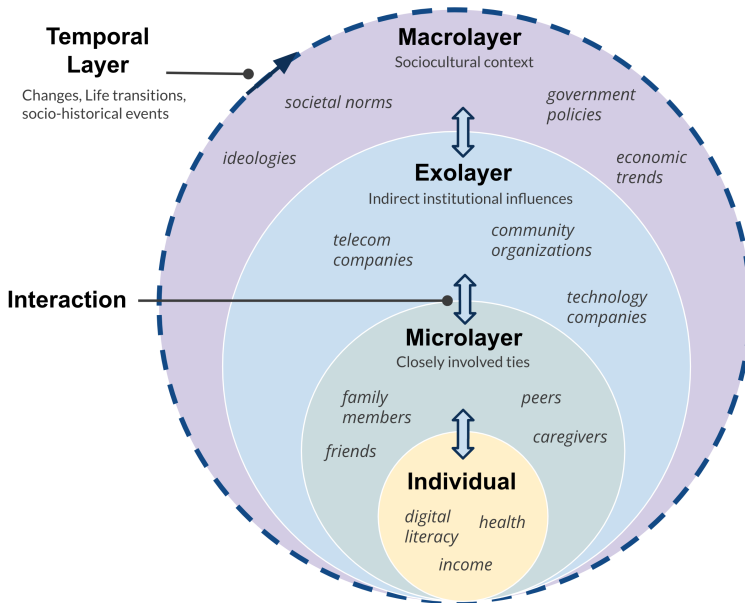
Temporal Layer

Changes, Life transitions, socio-historical events

Macrolayer

Sociocultural context

societal norms

government policies

ideologies

economic trends

Exolayer

Indirect institutional influences

telecom companies

community organizations

Interaction

technology companies

Microlayer

Closely involved ties

family members

peers

friends

caregivers

Individual

digital literacy

health

income